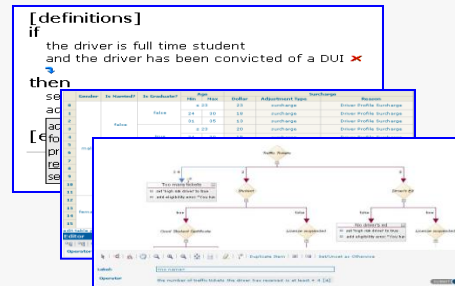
[definitions]
if
the driver is full time student
and the driver has been convicted of a DUI
then
se
ac
[e
ac
fo
pr
re
se

| Gender | Is Married? | Is Graduate? | Age Min | Age Max | Dollar | Adjustment Type | Surcharge Reason |
|---|---|---|---|---|---|---|---|
| | | | ≤ 23 | | 20 | Surcharge | Driver Profile Surcharge |
| | false | false | 24 | 20 | 10 | Surcharge | Driver Profile Surcharge |
| | | | 21 | 25 | 15 | Surcharge | Driver Profile Surcharge |
| | | | ≤ 23 | | 20 | Surcharge | Driver Profile Surcharge |
| | | | | | 10 | Surcharge | Driver Profile Surcharge |

Traffic Badges
Student
Driven Ed
Good Student Certificate
License suspended
License suspended
Editor
Duplicate Item
Set/Unset As Otherwise
Label
Operator